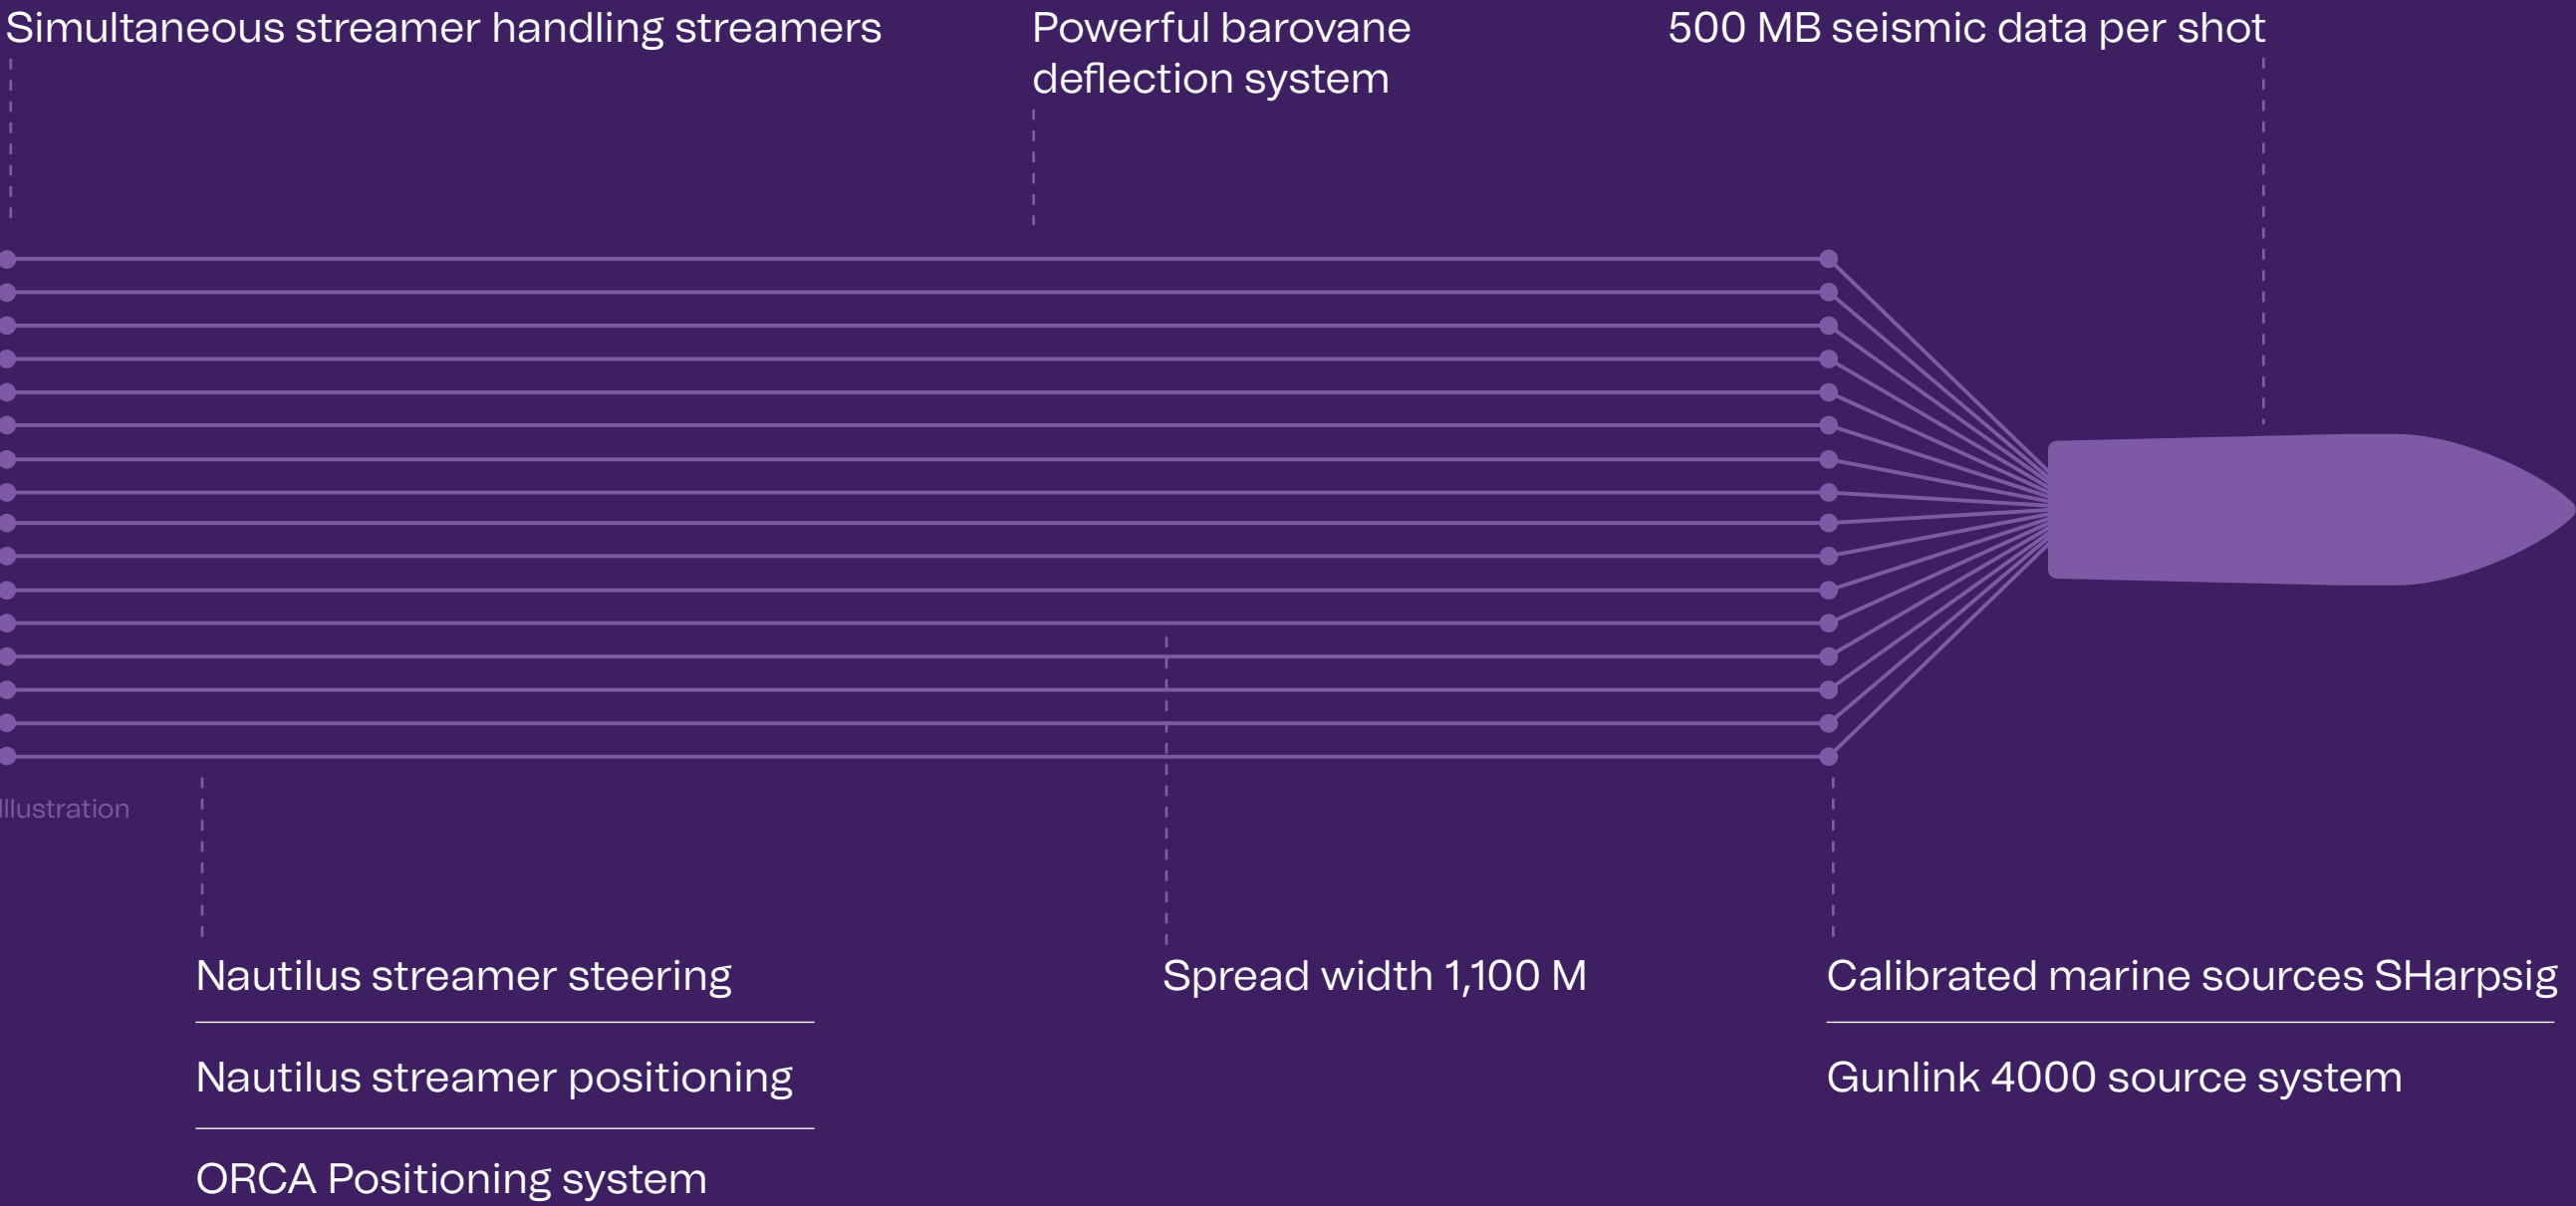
Simultaneous streamer handling streamers

Powerful barovane deflection system

500 MB seismic data per shot

llustration

Nautilus streamer steering

Nautilus streamer positioning

ORCA Positioning system

Spread width 1,100 M

Calibrated marine sources SHarpsig

Gunlink 4000 source system